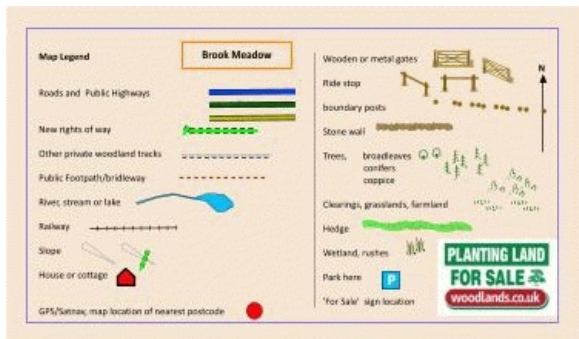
Map Legend

Brook Meadow

Roads and Public Highways

New rights of way

Other private woodland tracks

Public Footpath/bridleway

River, stream or lake

Railway

Slope

House or cottage

GPS/Satnav, map location of nearest postcode

Wooden or metal gates

Ride stop

boundary posts

Stone wall

Trees, broadleaves conifers coppice

Clearings, grasslands, farmland

Hedge

Wetland, rushes

Park here

P

'For Sale' sign location

N

PLANTING LAND FOR SALE

woodlands.co.uk